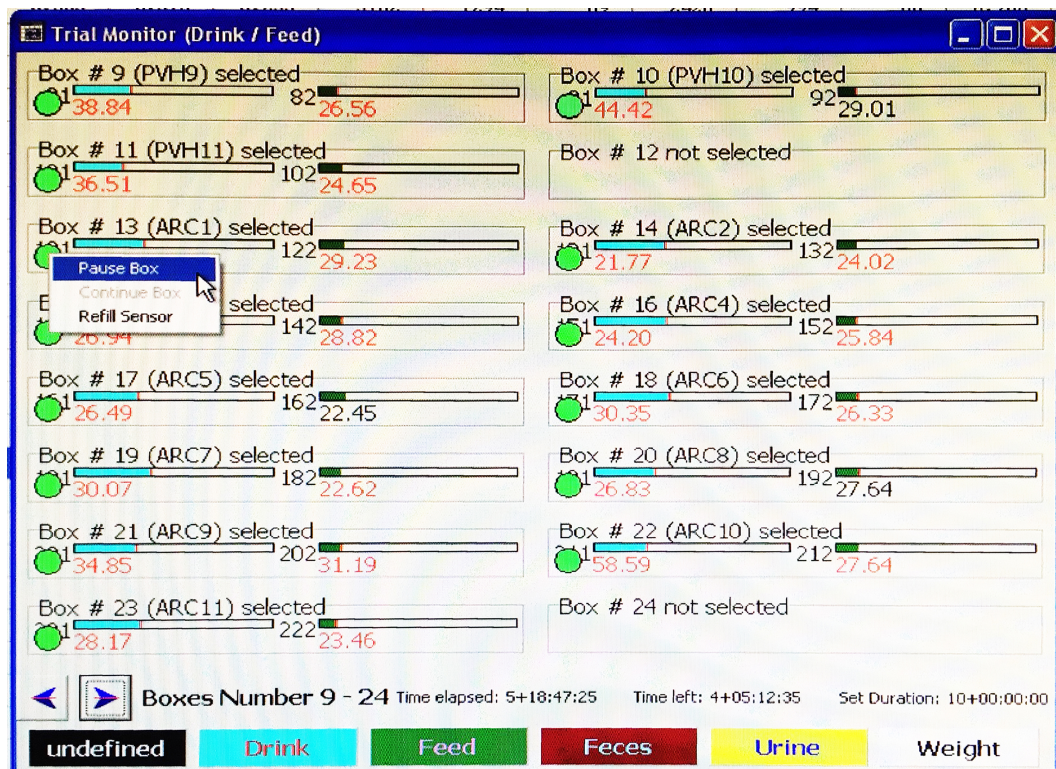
Trial Monitor (Drink / Feed)

Box # 9 (PVH9) selected
81 38.84
82 26.56

Box # 10 (PVH10) selected
91 44.42
92 29.01

Box # 11 (PVH11) selected
101 36.51
102 24.65

Box # 12 not selected

Box # 13 (ARC1) selected
121
122 29.23

Pause Box
Continue Box
Refill Sensor

Box # 14 (ARC2) selected
131 21.77
132 24.02

B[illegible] selected
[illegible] 26.94
142 28.82

Box # 16 (ARC4) selected
151 24.20
152 25.84

Box # 17 (ARC5) selected
161 26.49
162 22.45

Box # 18 (ARC6) selected
171 30.35
172 26.33

Box # 19 (ARC7) selected
181 30.07
182 22.62

Box # 20 (ARC8) selected
191 26.83
192 27.64

Box # 21 (ARC9) selected
201 34.85
202 31.19

Box # 22 (ARC10) selected
211 58.59
212 27.64

Box # 23 (ARC11) selected
221 28.17
222 23.46

Box # 24 not selected

Boxes Number 9 - 24 Time elapsed: 5+18:47:25 Time left: 4+05:12:35 Set Duration: 10+00:00:00

undefined | Drink | Feed | Feces | Urine | Weight